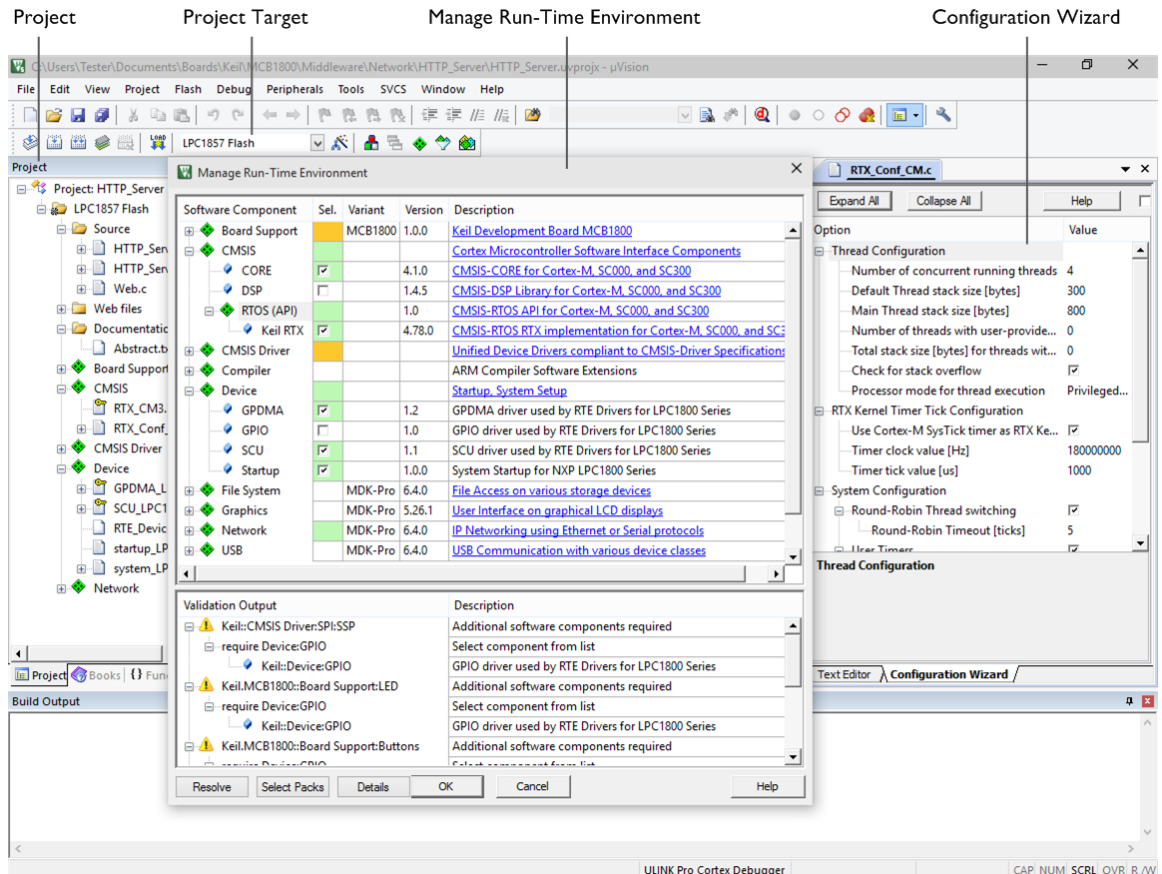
Project

Project Target

Manage Run-Time Environment

Configuration Wizard

C:\Users\Tester\Documents\Boards\Keil\MCB1800\Middleware\Network\HTTP_Server\HTTP_Server.uvprojx - µVision

File Edit View Project Flash Debug Peripherals Tools SVCS Window Help

LPC1857 Flash

Project

Project: HTTP_Server
LPC1857 Flash
Source
HTTP_Serv
HTTP_Serv
Web.c
Web files
Documentatio
Abstract.tx
Board Support
CMSIS
RTX_CM3.
RTX_Conf_
CMSIS Driver
Device
GPDMA_L
SCU_LPC1
RTE_Devic
startup_LP
system_LP
Network

Project Books {} Fun

Manage Run-Time Environment

| Software Component | Sel. | Variant | Version | Description |
|---|---|---|---|---|
| Board Support | | MCB1800 | 1.0.0 | Keil Development Board MCB1800 |
| CMSIS | | | | Cortex Microcontroller Software Interface Components |
| CORE | ☑ | | 4.1.0 | CMSIS-CORE for Cortex-M, SC000, and SC300 |
| DSP | ☐ | | 1.4.5 | CMSIS-DSP Library for Cortex-M, SC000, and SC300 |
| RTOS (API) | | | 1.0 | CMSIS-RTOS API for Cortex-M, SC000, and SC300 |
| Keil RTX | ☑ | | 4.78.0 | CMSIS-RTOS RTX implementation for Cortex-M, SC000, and SC3 |
| CMSIS Driver | | | | Unified Device Drivers compliant to CMSIS-Driver Specifications |
| Compiler | | | | ARM Compiler Software Extensions |
| Device | | | | Startup, System Setup |
| GPDMA | ☑ | | 1.2 | GPDMA driver used by RTE Drivers for LPC1800 Series |
| GPIO | ☐ | | 1.0 | GPIO driver used by RTE Drivers for LPC1800 Series |
| SCU | ☑ | | 1.1 | SCU driver used by RTE Drivers for LPC1800 Series |
| Startup | ☑ | | 1.0.0 | System Startup for NXP LPC1800 Series |
| File System | | MDK-Pro | 6.4.0 | File Access on various storage devices |
| Graphics | | MDK-Pro | 5.26.1 | User Interface on graphical LCD displays |
| Network | | MDK-Pro | 6.4.0 | IP Networking using Ethernet or Serial protocols |
| USB | | MDK-Pro | 6.4.0 | USB Communication with various device classes |

| Validation Output | Description |
|---|---|
| Keil::CMSIS Driver:SPI:SSP | Additional software components required |
| require Device:GPIO | Select component from list |
| Keil::Device:GPIO | GPIO driver used by RTE Drivers for LPC1800 Series |
| Keil.MCB1800::Board Support:LED | Additional software components required |
| require Device:GPIO | Select component from list |
| Keil::Device:GPIO | GPIO driver used by RTE Drivers for LPC1800 Series |
| Keil.MCB1800::Board Support:Buttons | Additional software components required |
| require Device:GPIO | Select component from list |

Resolve Select Packs Details OK Cancel Help

RTX_Conf_CM.c

Expand All Collapse All Help

| Option | Value |
|---|---|
| Thread Configuration | |
| Number of concurrent running threads | 4 |
| Default Thread stack size [bytes] | 300 |
| Main Thread stack size [bytes] | 800 |
| Number of threads with user-provide... | 0 |
| Total stack size [bytes] for threads wit... | 0 |
| Check for stack overflow | ☑ |
| Processor mode for thread execution | Privileged... |
| RTX Kernel Timer Tick Configuration | |
| Use Cortex-M SysTick timer as RTX Ke... | ☑ |
| Timer clock value [Hz] | 180000000 |
| Timer tick value [us] | 1000 |
| System Configuration | |
| Round-Robin Thread switching | ☑ |
| Round-Robin Timeout [ticks] | 5 |
| User Timers | ☑ |

Thread Configuration

Text Editor Configuration Wizard

Build Output

ULINK Pro Cortex Debugger CAP NUM SCRL OVR R/W